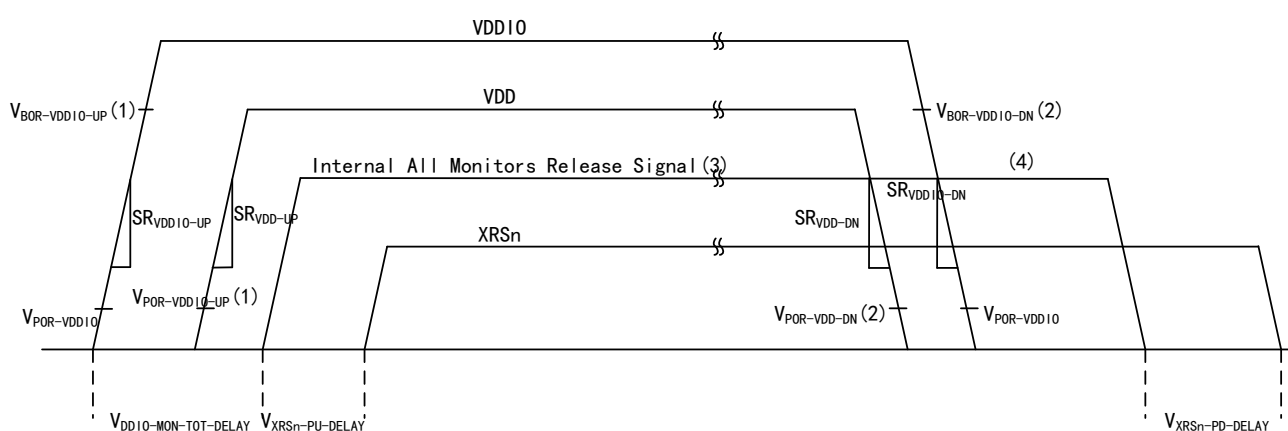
VDDIO

$V_{BOR-VDDIO-UP}$(1)

$V_{BOR-VDDIO-DN}$(2)

VDD

Internal All Monitors Release Signal(3)

(4)

$SR_{VDDIO-DN}$

$SR_{VDDIO-UP}$

$SR_{VDD-UP}$

$SR_{VDD-DN}$

XRSn

$V_{POR-VDDIO}$

$V_{POR-VDDIO-UP}$(1)

$V_{POR-VDD-DN}$(2)

$V_{POR-VDDIO}$

$V_{DDIO-MON-TOT-DELAY}$ $V_{XRSn-PU-DELAY}$

$V_{XRSn-PD-DELAY}$